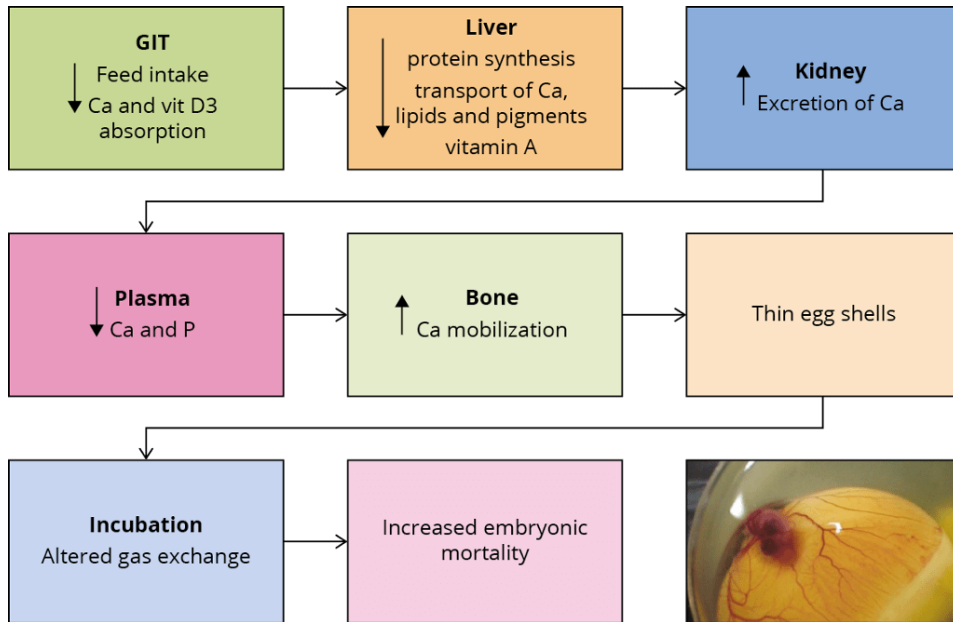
GIT
↓ Feed intake
↓ Ca and vit D3 absorption

Liver
↓ protein synthesis
transport of Ca, lipids and pigments
vitamin A

Kidney
↑ Excretion of Ca

Plasma
↓ Ca and P

Bone
↑ Ca mobilization

Thin egg shells

Incubation
Altered gas exchange

Increased embryonic mortality